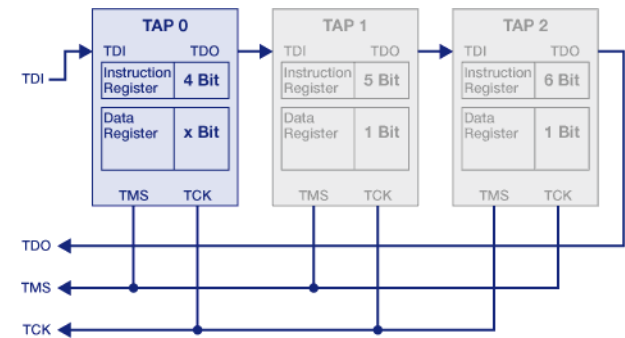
TAP 0
TDI TDO
Instruction Register 4 Bit
Data Register x Bit
TMS TCK

TAP 1
TDI TDO
Instruction Register 5 Bit
Data Register 1 Bit
TMS TCK

TAP 2
TDI TDO
Instruction Register 6 Bit
Data Register 1 Bit
TMS TCK

TDI
TDO
TMS
TCK